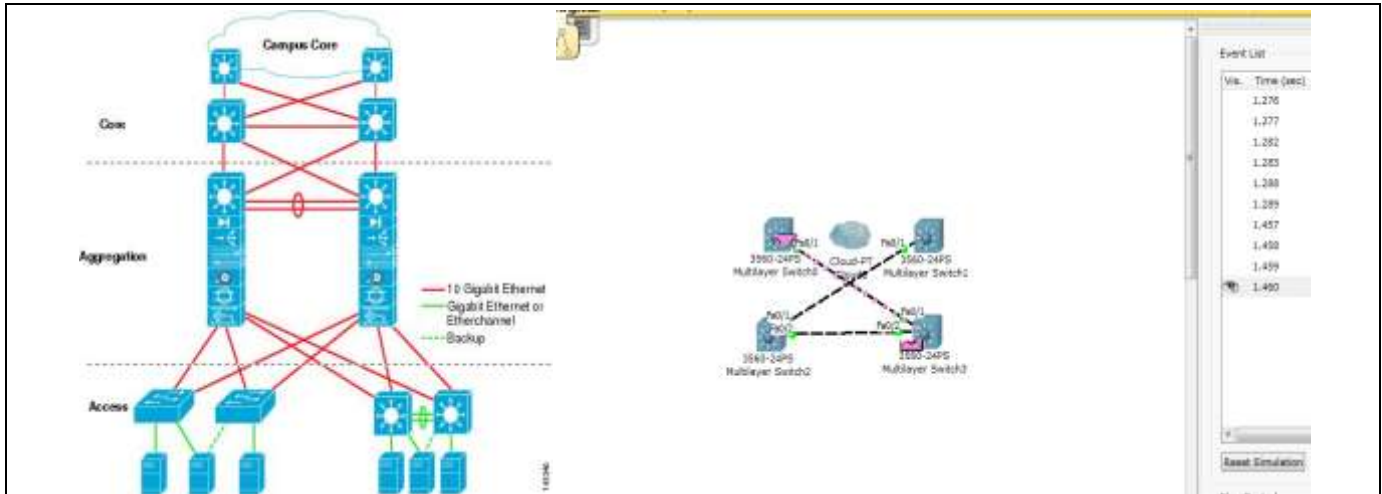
Campus Core

Core

Aggregation

10 Gigabit Ethernet
Gigabit Ethernet or Etherchannel
Backup

Access

143346

Event List

| Vis. | Time (sec) |
|---|---|
| | 1.276 |
| | 1.277 |
| | 1.282 |
| | 1.283 |
| | 1.288 |
| | 1.289 |
| | 1.457 |
| | 1.458 |
| | 1.459 |
| | 1.460 |

Fa0/1
3560-24PS
Multilayer Switch0
Cloud-PT
Fa0/1
3560-24PS
Multilayer Switch1
Fa0/1
Fa0/2
3560-24PS
Multilayer Switch2
Fa0/1
Fa0/2
3560-24PS
Multilayer Switch3

Reset Simulation